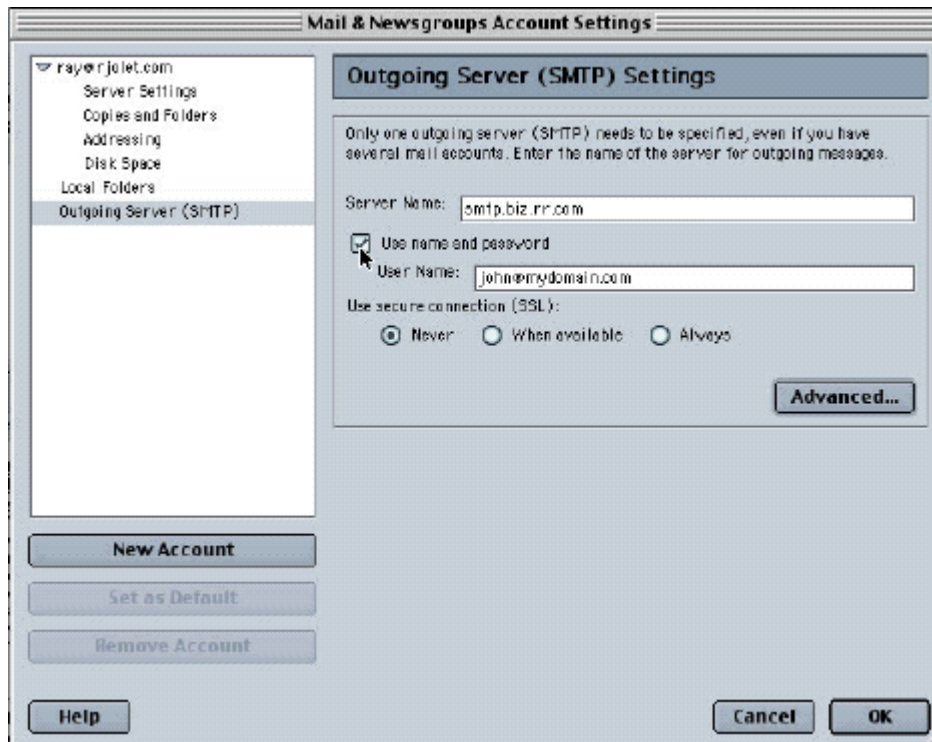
Mail & Newsgroups Account Settings

ray@rjolet.com
Server Settings
Copies and Folders
Addressing
Disk Space
Local Folders
Outgoing Server (SMTP)

New Account
Set as Default
Remove Account

Outgoing Server (SMTP) Settings

Only one outgoing server (SMTP) needs to be specified, even if you have several mail accounts. Enter the name of the server for outgoing messages.

Server Name: smtp.biz.rr.com

Use name and password
User Name: john@mydomain.com

Use secure connection (SSL):
Never
When available
Always

Advanced...

Help
Cancel
OK